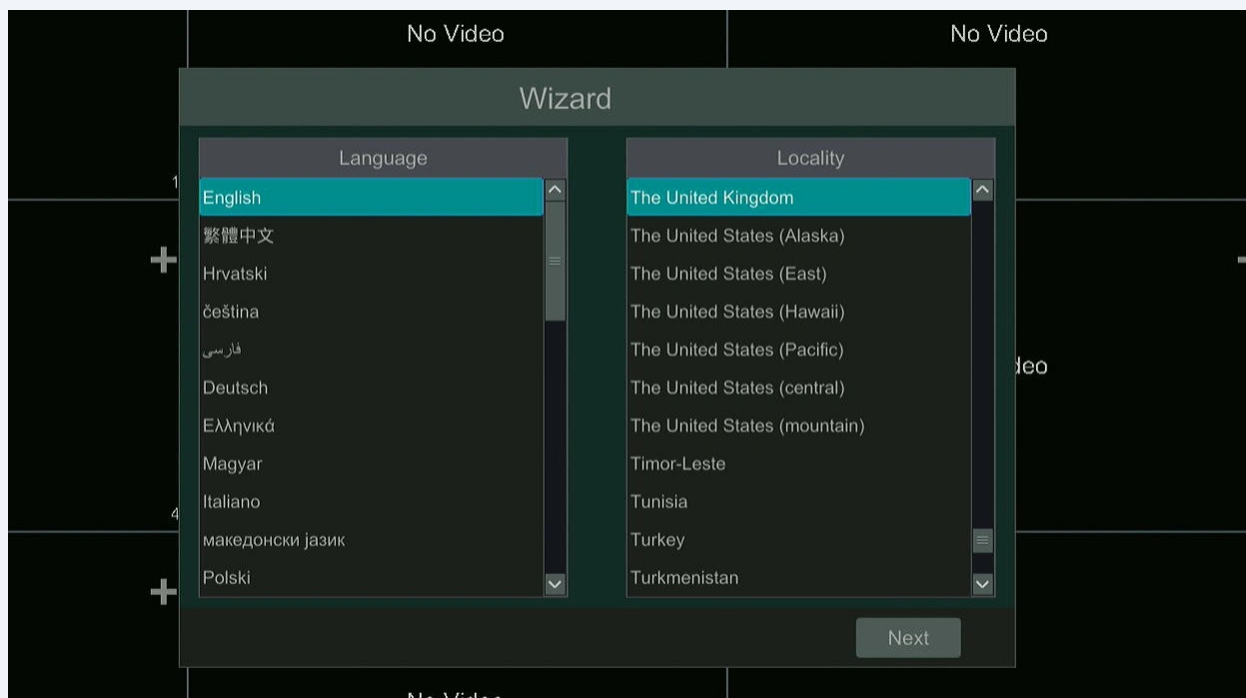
No Video

No Video

Wizard

Language

English
繁體中文
Hrvatski
čeština
فارسی
Deutsch
Ελληνικά
Magyar
Italiano
македонски јазик
Polski

Locality

The United Kingdom
The United States (Alaska)
The United States (East)
The United States (Hawaii)
The United States (Pacific)
The United States (central)
The United States (mountain)
Timor-Leste
Tunisia
Turkey
Turkmenistan

1

4

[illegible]deo

Next

No Video